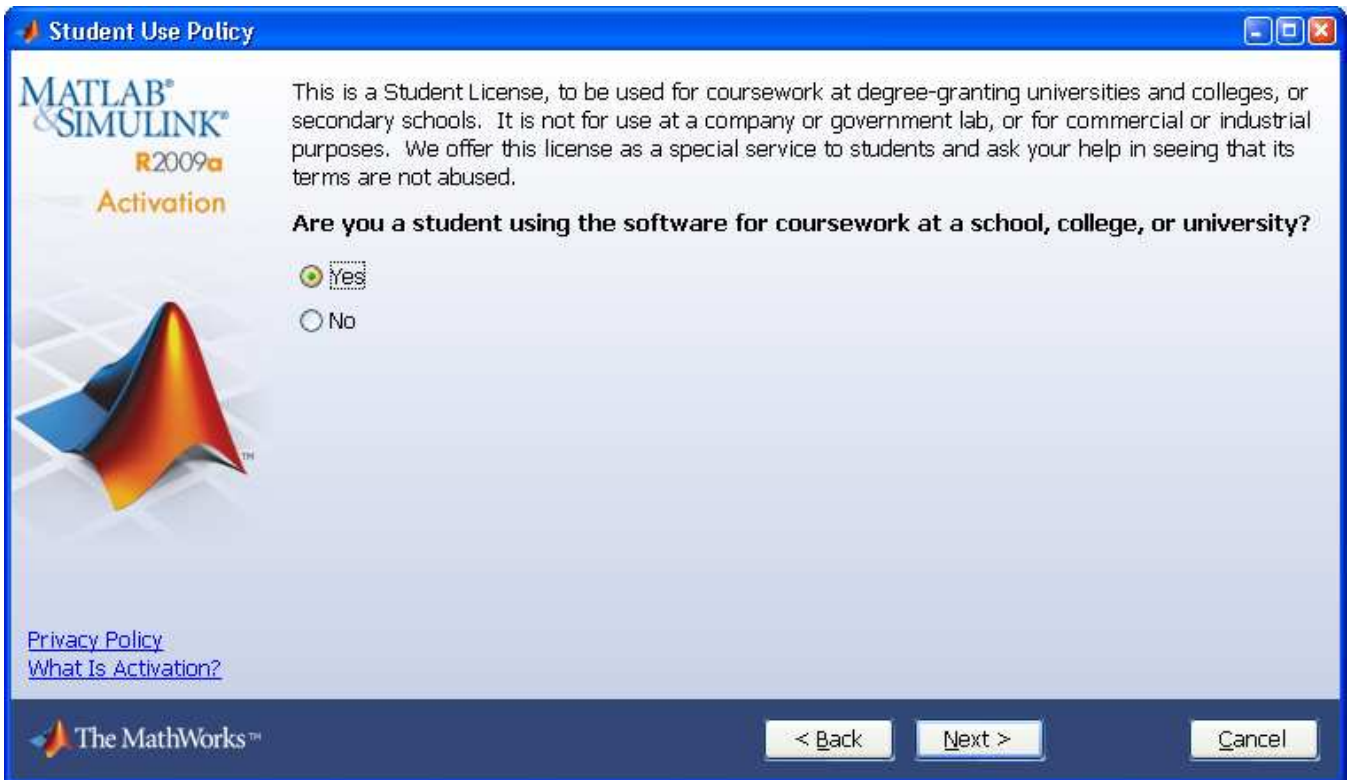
Student Use Policy

MATLAB®
&SIMULINK®
R2009a
Activation

This is a Student License, to be used for coursework at degree-granting universities and colleges, or secondary schools. It is not for use at a company or government lab, or for commercial or industrial purposes. We offer this license as a special service to students and ask your help in seeing that its terms are not abused.

Are you a student using the software for coursework at a school, college, or university?

Yes

No

Privacy Policy
What Is Activation?

The MathWorks™

< Back
Next >
Cancel